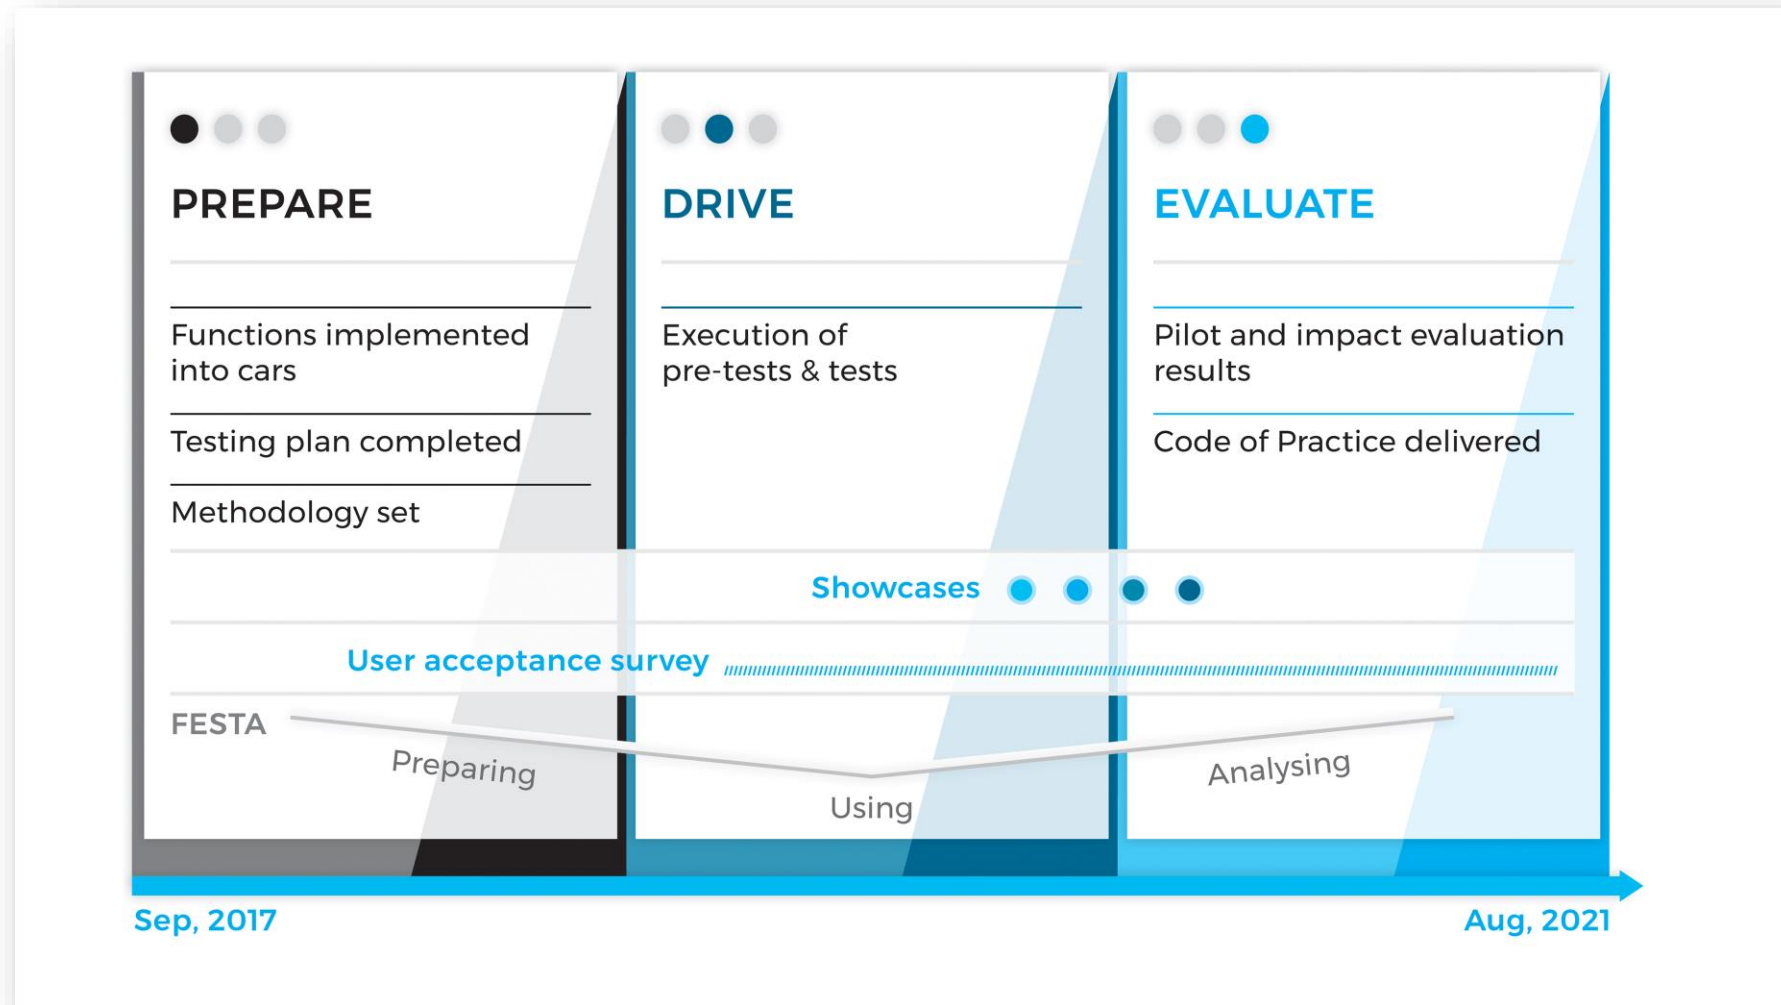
PREPARE

Functions implemented into cars

Testing plan completed

Methodology set

DRIVE

Execution of pre-tests & tests

EVALUATE

Pilot and impact evaluation results

Code of Practice delivered

Showcases

User acceptance survey

FESTA

Preparing

Using

Analysing

Sep, 2017

Aug, 2021